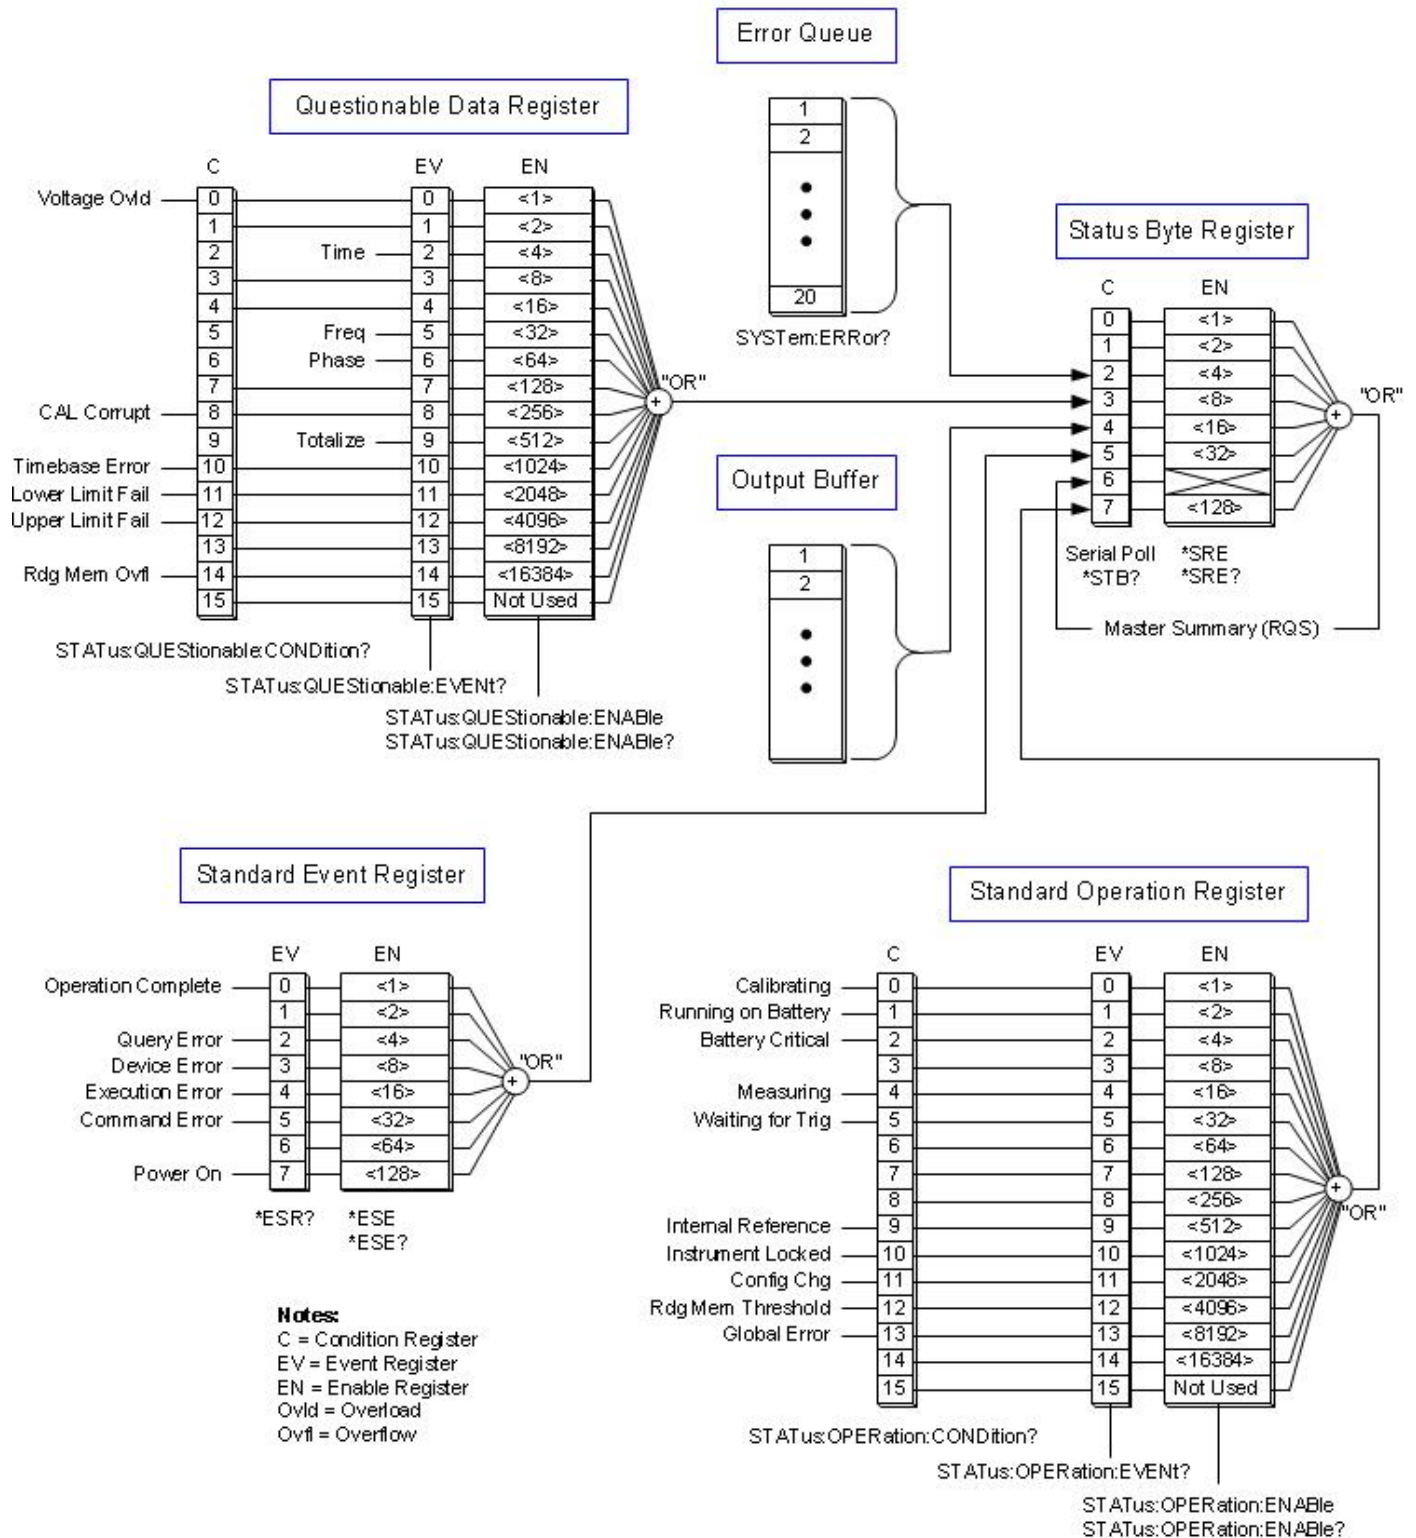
Error Queue

Questionable Data Register

C EV EN

Voltage Ovld 0 0 <1>
1 1 <2>
Time 2 2 <4>
3 3 <8>
4 4 <16>
Freq 5 5 <32>
Phase 6 6 <64>
7 7 <128>
CAL Corrupt 8 8 <256>
9 Totalize 9 <512>
Timebase Error 10 10 <1024>
Lower Limit Fail 11 11 <2048>
Upper Limit Fail 12 12 <4096>
13 13 <8192>
Rdg Mem Ovfl 14 14 <16384>
15 15 Not Used

"OR"

STATus:QUEStionable:CONDition?
STATus:QUEStionable:EVENt?
STATus:QUEStionable:ENABle
STATus:QUEStionable:ENABle?

1
2
20
SYSTem:ERRor?

Status Byte Register

C EN
0 <1>
1 <2>
2 <4>
3 <8>
4 <16>
5 <32>
6
7 <128>

"OR"

Serial Poll *STB?
*SRE *SRE?

Master Summary (RQS)

Output Buffer

1
2

Standard Event Register

EV EN
Operation Complete 0 <1>
1 <2>
Query Error 2 <4>
Device Error 3 <8>
Execution Error 4 <16>
Command Error 5 <32>
6 <64>
Power On 7 <128>

"OR"

*ESR? *ESE *ESE?

Notes:
C = Condition Register
EV = Event Register
EN = Enable Register
Ovld = Overload
Ovfl = Overflow

Standard Operation Register

C EV EN
Calibrating 0 0 <1>
Running on Battery 1 1 <2>
Battery Critical 2 2 <4>
3 3 <8>
Measuring 4 4 <16>
Waiting for Trig 5 5 <32>
6 6 <64>
7 7 <128>
8 8 <256>
Internal Reference 9 9 <512>
Instrument Locked 10 10 <1024>
Config Chg 11 11 <2048>
Rdg Mem Threshold 12 12 <4096>
Global Error 13 13 <8192>
14 14 <16384>
15 15 Not Used

"OR"

STATus:OPERation:CONDition?
STATus:OPERation:EVENt?
STATus:OPERation:ENABle
STATus:OPERation:ENABle?